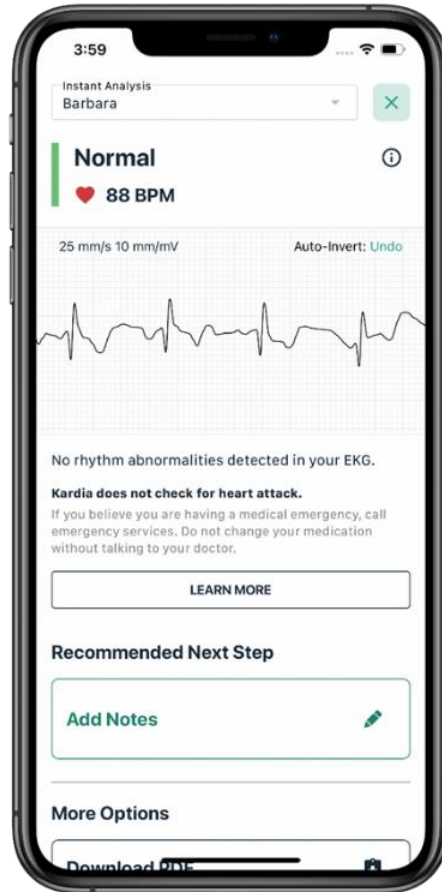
3:59

Instant Analysis
Barbara

Normal
88 BPM

25 mm/s 10 mm/mV
Auto-Invert: Undo

No rhythm abnormalities detected in your EKG.

Kardia does not check for heart attack.
If you believe you are having a medical emergency, call emergency services. Do not change your medication without talking to your doctor.

LEARN MORE

Recommended Next Step

Add Notes

More Options

Download PDF